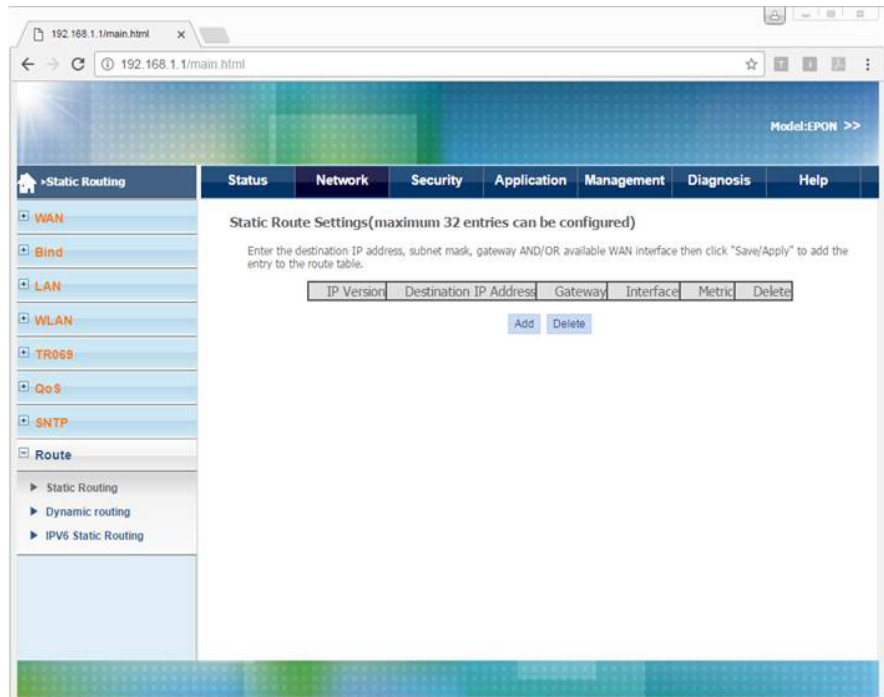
192.168.1.1/main.html ×

← → C ① 192.168.1.1/main.html

Model:EPON >>

›Static Routing

Status | Network | Security | Application | Management | Diagnosis | Help

WAN
Bind
LAN
WLAN
TR069
QoS
SNTP
Route
Static Routing
Dynamic routing
IPV6 Static Routing

Static Route Settings(maximum 32 entries can be configured)

Enter the destination IP address, subnet mask, gateway AND/OR available WAN interface then click "Save/Apply" to add the entry to the route table.

| IP Version | Destination IP Address | Gateway | Interface | Metric | Delete |
|---|---|---|---|---|---|

Add  Delete